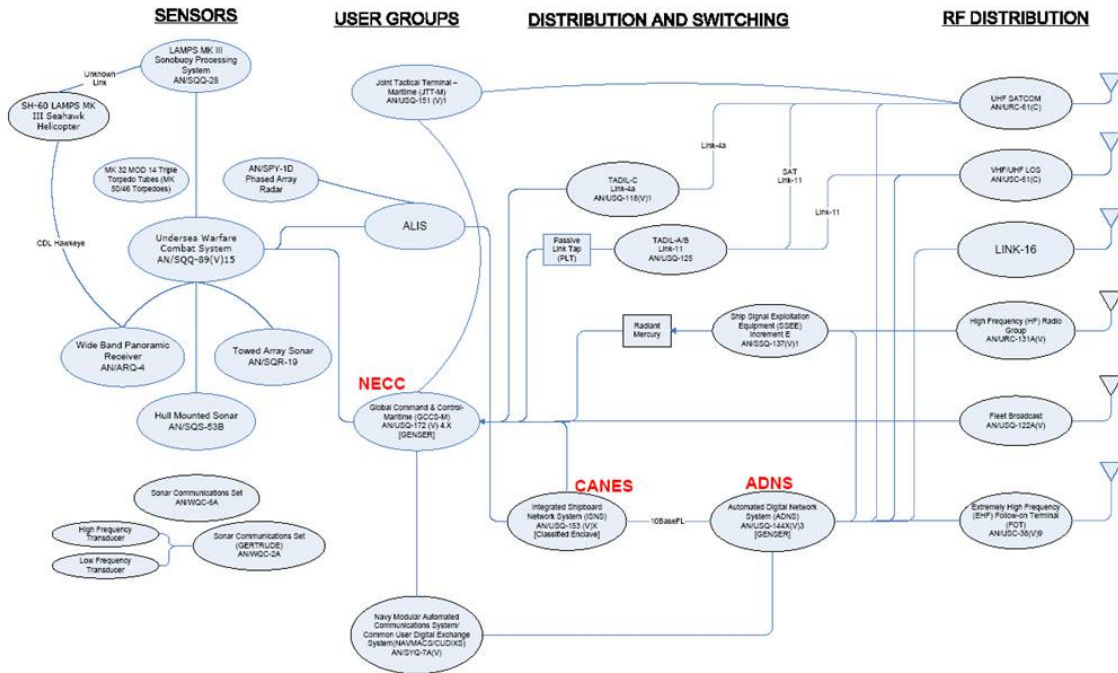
SENSORS

USER GROUPS

DISTRIBUTION AND SWITCHING

RF DISTRIBUTION

LAMPS MK III Sonobuoy Processing System AN/SQQ-28

Unknown Link

SH-60 LAMPS MK III Seahawk Helicopter

MK 32 MOD 14 Triple Torpedo Tubes (MK 50/46 Torpedoes)

AN/SPY-1D Phased Array Radar

CDL Hawkeye

Undersea Warfare Combat System AN/SQQ-89(V)15

ALIS

Wide Band Panoramic Receiver AN/ARQ-4

Towed Array Sonar AN/SQR-19

Hull Mounted Sonar AN/SQS-53B

Joint Tactical Terminal – Maritime (JTT-M) AN/USQ-151 (V)1

Link-4a

TADIL-C Link-4a AN/USQ-118(V)1

SAT Link-11

Link-11

Passive Link Tap (PLT)

TADIL-A/B Link-11 AN/USQ-125

Radiant Mercury

Ship Signal Exploitation Equipment (SSEE) Increment E AN/SSQ-137(V)1

NECC

Global Command & Control-Maritime (GCCS-M) AN/USQ-172 (V) 4.X [GENSER]

CANES

ADNS

Integrated Shipboard Network System (ISNS) AN/USQ-153 (V)X [Classified Enclave]

10BaseFL

Automated Digital Network System (ADNS) AN/USQ-144X(V)3 [GENSER]

Sonar Communications Set AN/WQC-6A

High Frequency Transducer

Low Frequency Transducer

Sonar Communications Set (GERTRUDE) AN/WQC-2A

Navy Modular Automated Communications System/ Common User Digital Exchange System(NAVMACS/CUDIXS) AN/SYQ-7A(V)

UHF SATCOM AN/URC-61(C)

VHF/UHF LOS AN/USC-61(C)

LINK-16

High Frequency (HF) Radio Group AN/URC-131A(V)

Fleet Broadcast AN/USQ-122A(V)

Extremely High Frequency (EHF) Follow-on Terminal (FOT) AN/USC-38(V)9